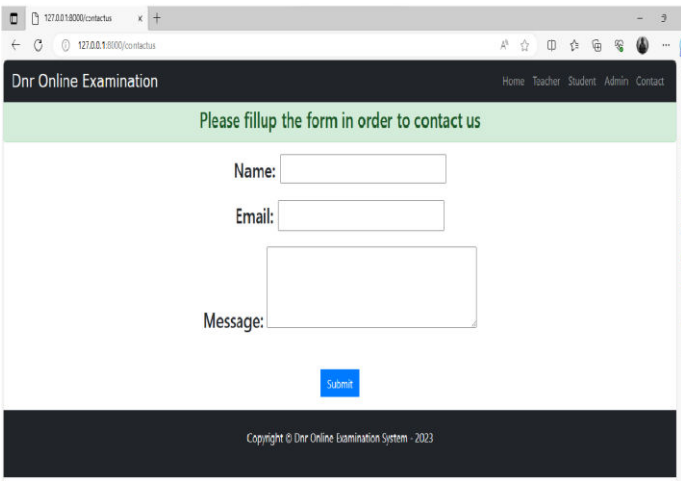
127.0.0.1:8000/contactus

127.0.0.1:8000/contactus

Dnr Online Examination

Home Teacher Student Admin Contact

Please fillup the form in order to contact us

Name:

Email:

Message:

Submit

Copyright © Dnr Online Examination System - 2023